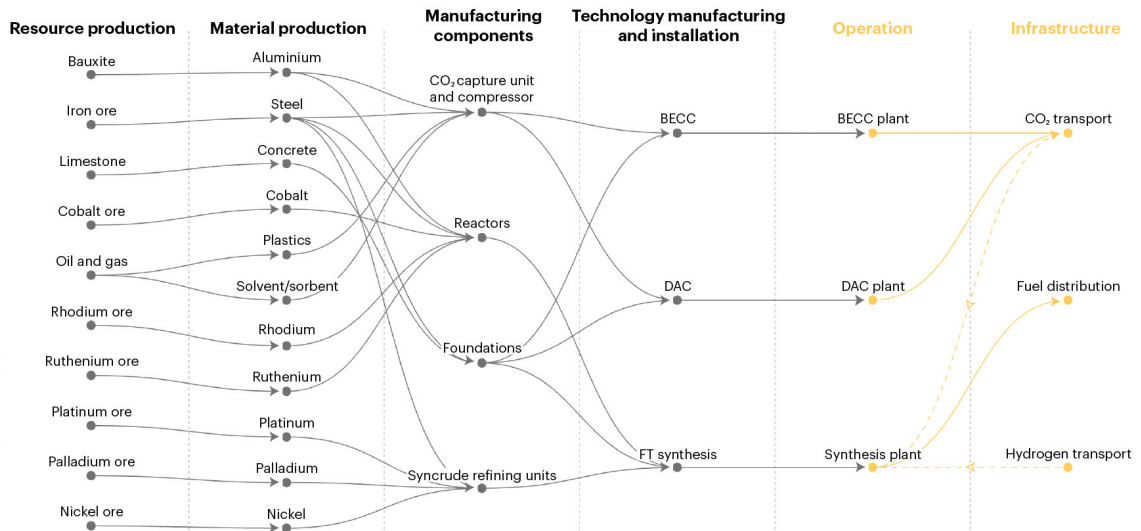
Resource production

Material production

Manufacturing components

Technology manufacturing and installation

Operation

Infrastructure

Bauxite

Iron ore

Limestone

Cobalt ore

Oil and gas

Rhodium ore

Ruthenium ore

Platinum ore

Palladium ore

Nickel ore

Aluminium

Steel

Concrete

Cobalt

Plastics

Solvent/sorbent

Rhodium

Ruthenium

Platinum

Palladium

Nickel

$CO_2$ capture unit and compressor

Reactors

Foundations

Syncrude refining units

BECC

DAC

FT synthesis

BECC plant

DAC plant

Synthesis plant

$CO_2$ transport

Fuel distribution

Hydrogen transport